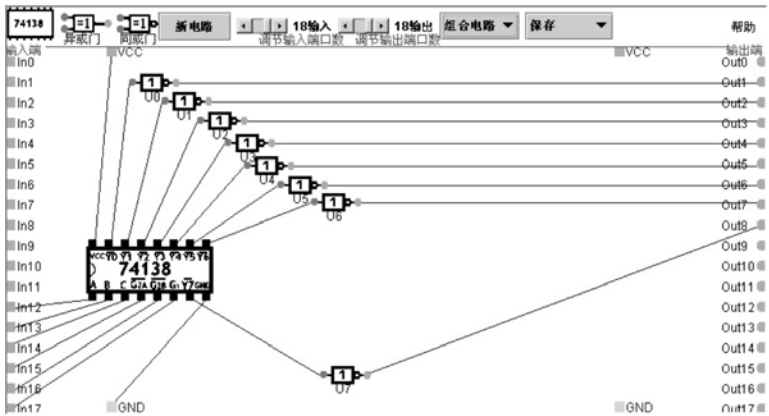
74138 =1 异或门 =1 同或门 新电路 18输入 调节输入端口数 18输出 调节输出端口数 组合电路 保存 帮助

输入端 VCC VCC 输出端

In0 Out0
In1 Out1
In2 Out2
In3 Out3
In4 Out4
In5 Out5
In6 Out6
In7 Out7
In8 Out8
In9 Out9
In10 Out10
In11 Out11
In12 Out12
In13 Out13
In14 Out14
In15 Out15
In16 Out16
In17 Out17

1 U0
1 U1
1 U2
1 U3
1 U4
1 U5
1 U6
1 U7

VCC Y0 Y1 Y2 Y3 Y4 Y5 Y6
74138
A B C G2A G2B G1 Y7 GND

GND GND